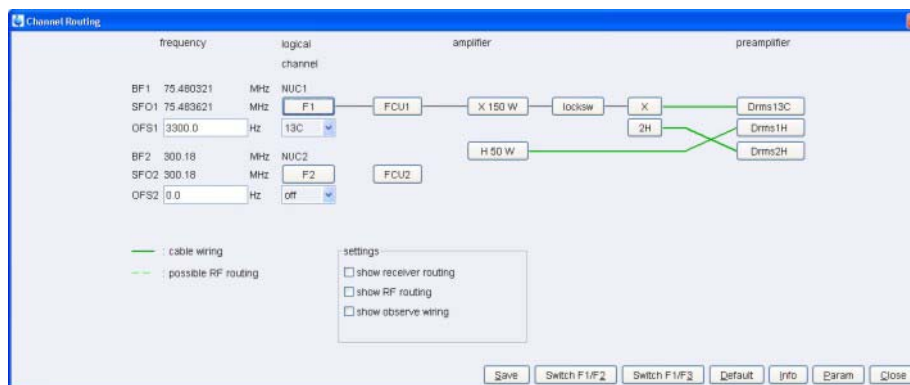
Channel Routing

frequency

logical channel

amplifier

preamplifier

BF1 75.480321 MHz NUC1

SFO1 75.483621 MHz F1 FCU1 X 150 W locksw X Drms13C

OFS1 3300.0 Hz 13C

2H Drms1H

H 50 W Drms2H

BF2 300.18 MHz NUC2

SFO2 300.18 MHz F2 FCU2

OFS2 0.0 Hz off

: cable wiring

: possible RF routing

settings

show receiver routing

show RF routing

show observe wiring

Save Switch F1/F2 Switch F1/F3 Default Info Param Close